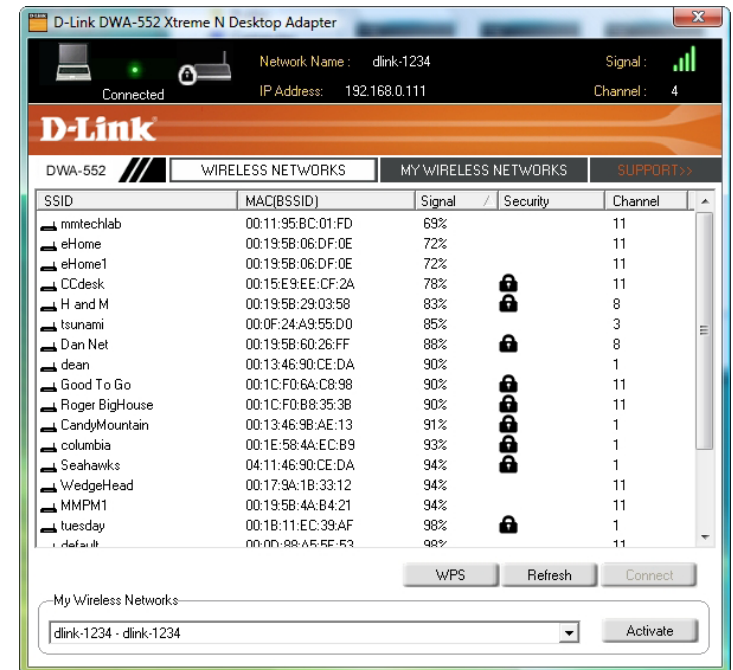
D-Link DWA-552 Xtreme N Desktop Adapter

Connected

Network Name : dlink-1234

IP Address: 192.168.0.111

Signal :

Channel : 4

D-Link

DWA-552

WIRELESS NETWORKS

MY WIRELESS NETWORKS

SUPPORT>>

| SSID | MAC(BSSID) | Signal | Security | Channel |
|---|---|---|---|---|
| mmtechlab | 00:11:95:BC:01:FD | 69% | | 11 |
| eHome | 00:19:5B:06:DF:0E | 72% | | 11 |
| eHome1 | 00:19:5B:06:DF:0E | 72% | | 11 |
| CCdesk | 00:15:E9:EE:CF:2A | 78% | | 11 |
| H and M | 00:19:5B:29:03:58 | 83% | | 8 |
| tsunami | 00:0F:24:A9:55:D0 | 85% | | 3 |
| Dan Net | 00:19:5B:60:26:FF | 88% | | 8 |
| dean | 00:13:46:90:CE:DA | 90% | | 1 |
| Good To Go | 00:1C:F0:6A:C8:98 | 90% | | 11 |
| Roger BigHouse | 00:1C:F0:B8:35:3B | 90% | | 11 |
| CandyMountain | 00:13:46:9B:AE:13 | 91% | | 1 |
| columbia | 00:1E:58:4A:EC:B9 | 93% | | 1 |
| Seahawks | 04:11:46:90:CE:DA | 94% | | 1 |
| WedgeHead | 00:17:9A:1B:33:12 | 94% | | 11 |
| MMPM1 | 00:19:5B:4A:B4:21 | 94% | | 11 |
| tuesday | 00:1B:11:EC:39:AF | 98% | | 1 |
| default | 00:0D:88:A5:5F:53 | 98% | | 11 |

WPS

Refresh

Connect

My Wireless Networks

dlink-1234 - dlink-1234

Activate